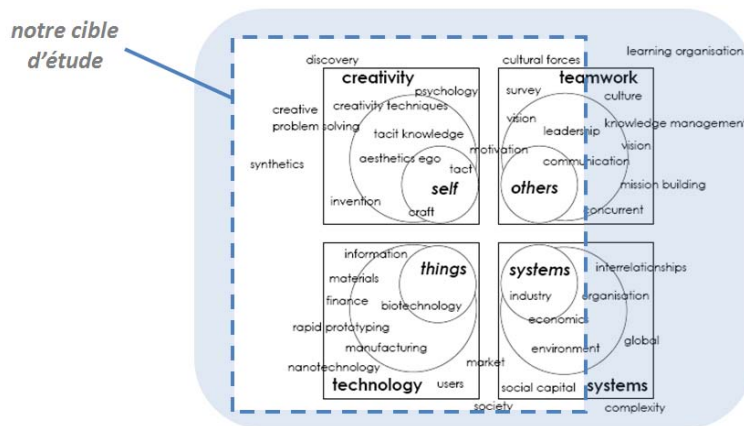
notre cible d'étude

discovery
cultural forces
learning organisation

creativity
psychology
creativity techniques
creative problem solving
tacit knowledge
aesthetics ego
tact
self
invention
craft
synthetics

teamwork
survey
culture
vision
leadership
knowledge management
vision
motivation
communication
others
mission building
concurrent

information
things
materials
finance
biotechnology
rapid prototyping
manufacturing
nanotechnology
market
technology
users

systems
interrelationships
industry
organisation
economic
global
environment
social capital
systems
society
complexity